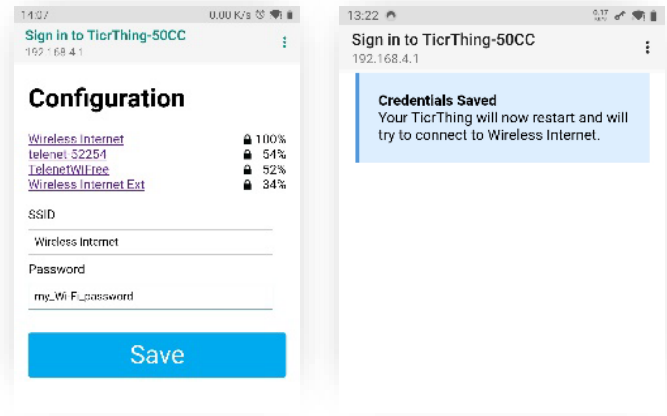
14:07 0.00 K/s

Sign in to TicrThing-50CC
192.168.4.1

Configuration

Wireless Internet 100%
telenet 52254 54%
TelenetWiFree 52%
Wireless Internet Ext 34%

SSID
Wireless Internet

Password
my_Wi-Fi_password

Save

13:22

Sign in to TicrThing-50CC
192.168.4.1

Credentials Saved
Your TicrThing will now restart and will try to connect to Wireless Internet.